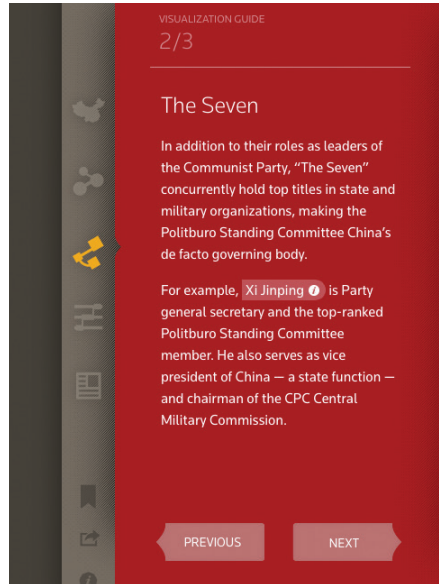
VISUALIZATION GUIDE
2/3

The Seven

In addition to their roles as leaders of the Communist Party, “The Seven” concurrently hold top titles in state and military organizations, making the Politburo Standing Committee China’s de facto governing body.

For example, Xi Jinping is Party general secretary and the top-ranked Politburo Standing Committee member. He also serves as vice president of China — a state function — and chairman of the CPC Central Military Commission.

PREVIOUS

NEXT